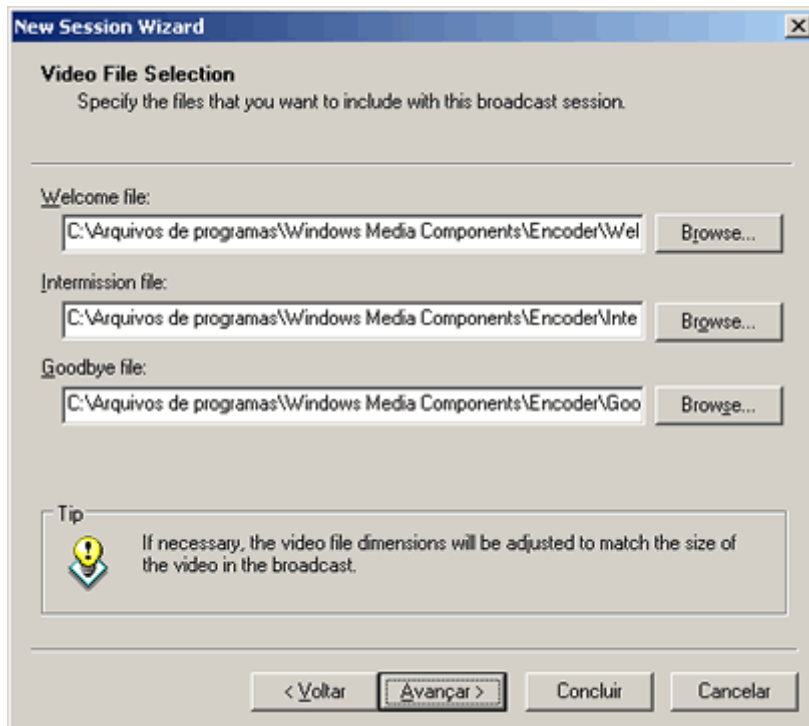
New Session Wizard

Video File Selection
Specify the files that you want to include with this broadcast session.

Welcome file:
C:\Arquivos de programas\Windows Media Components\Encoder\Wel
Browse...

Intermission file:
C:\Arquivos de programas\Windows Media Components\Encoder\Inte
Browse...

Goodbye file:
C:\Arquivos de programas\Windows Media Components\Encoder\Goo
Browse...

Tip
If necessary, the video file dimensions will be adjusted to match the size of the video in the broadcast.

< Voltar
Avançar >
Concluir
Cancelar